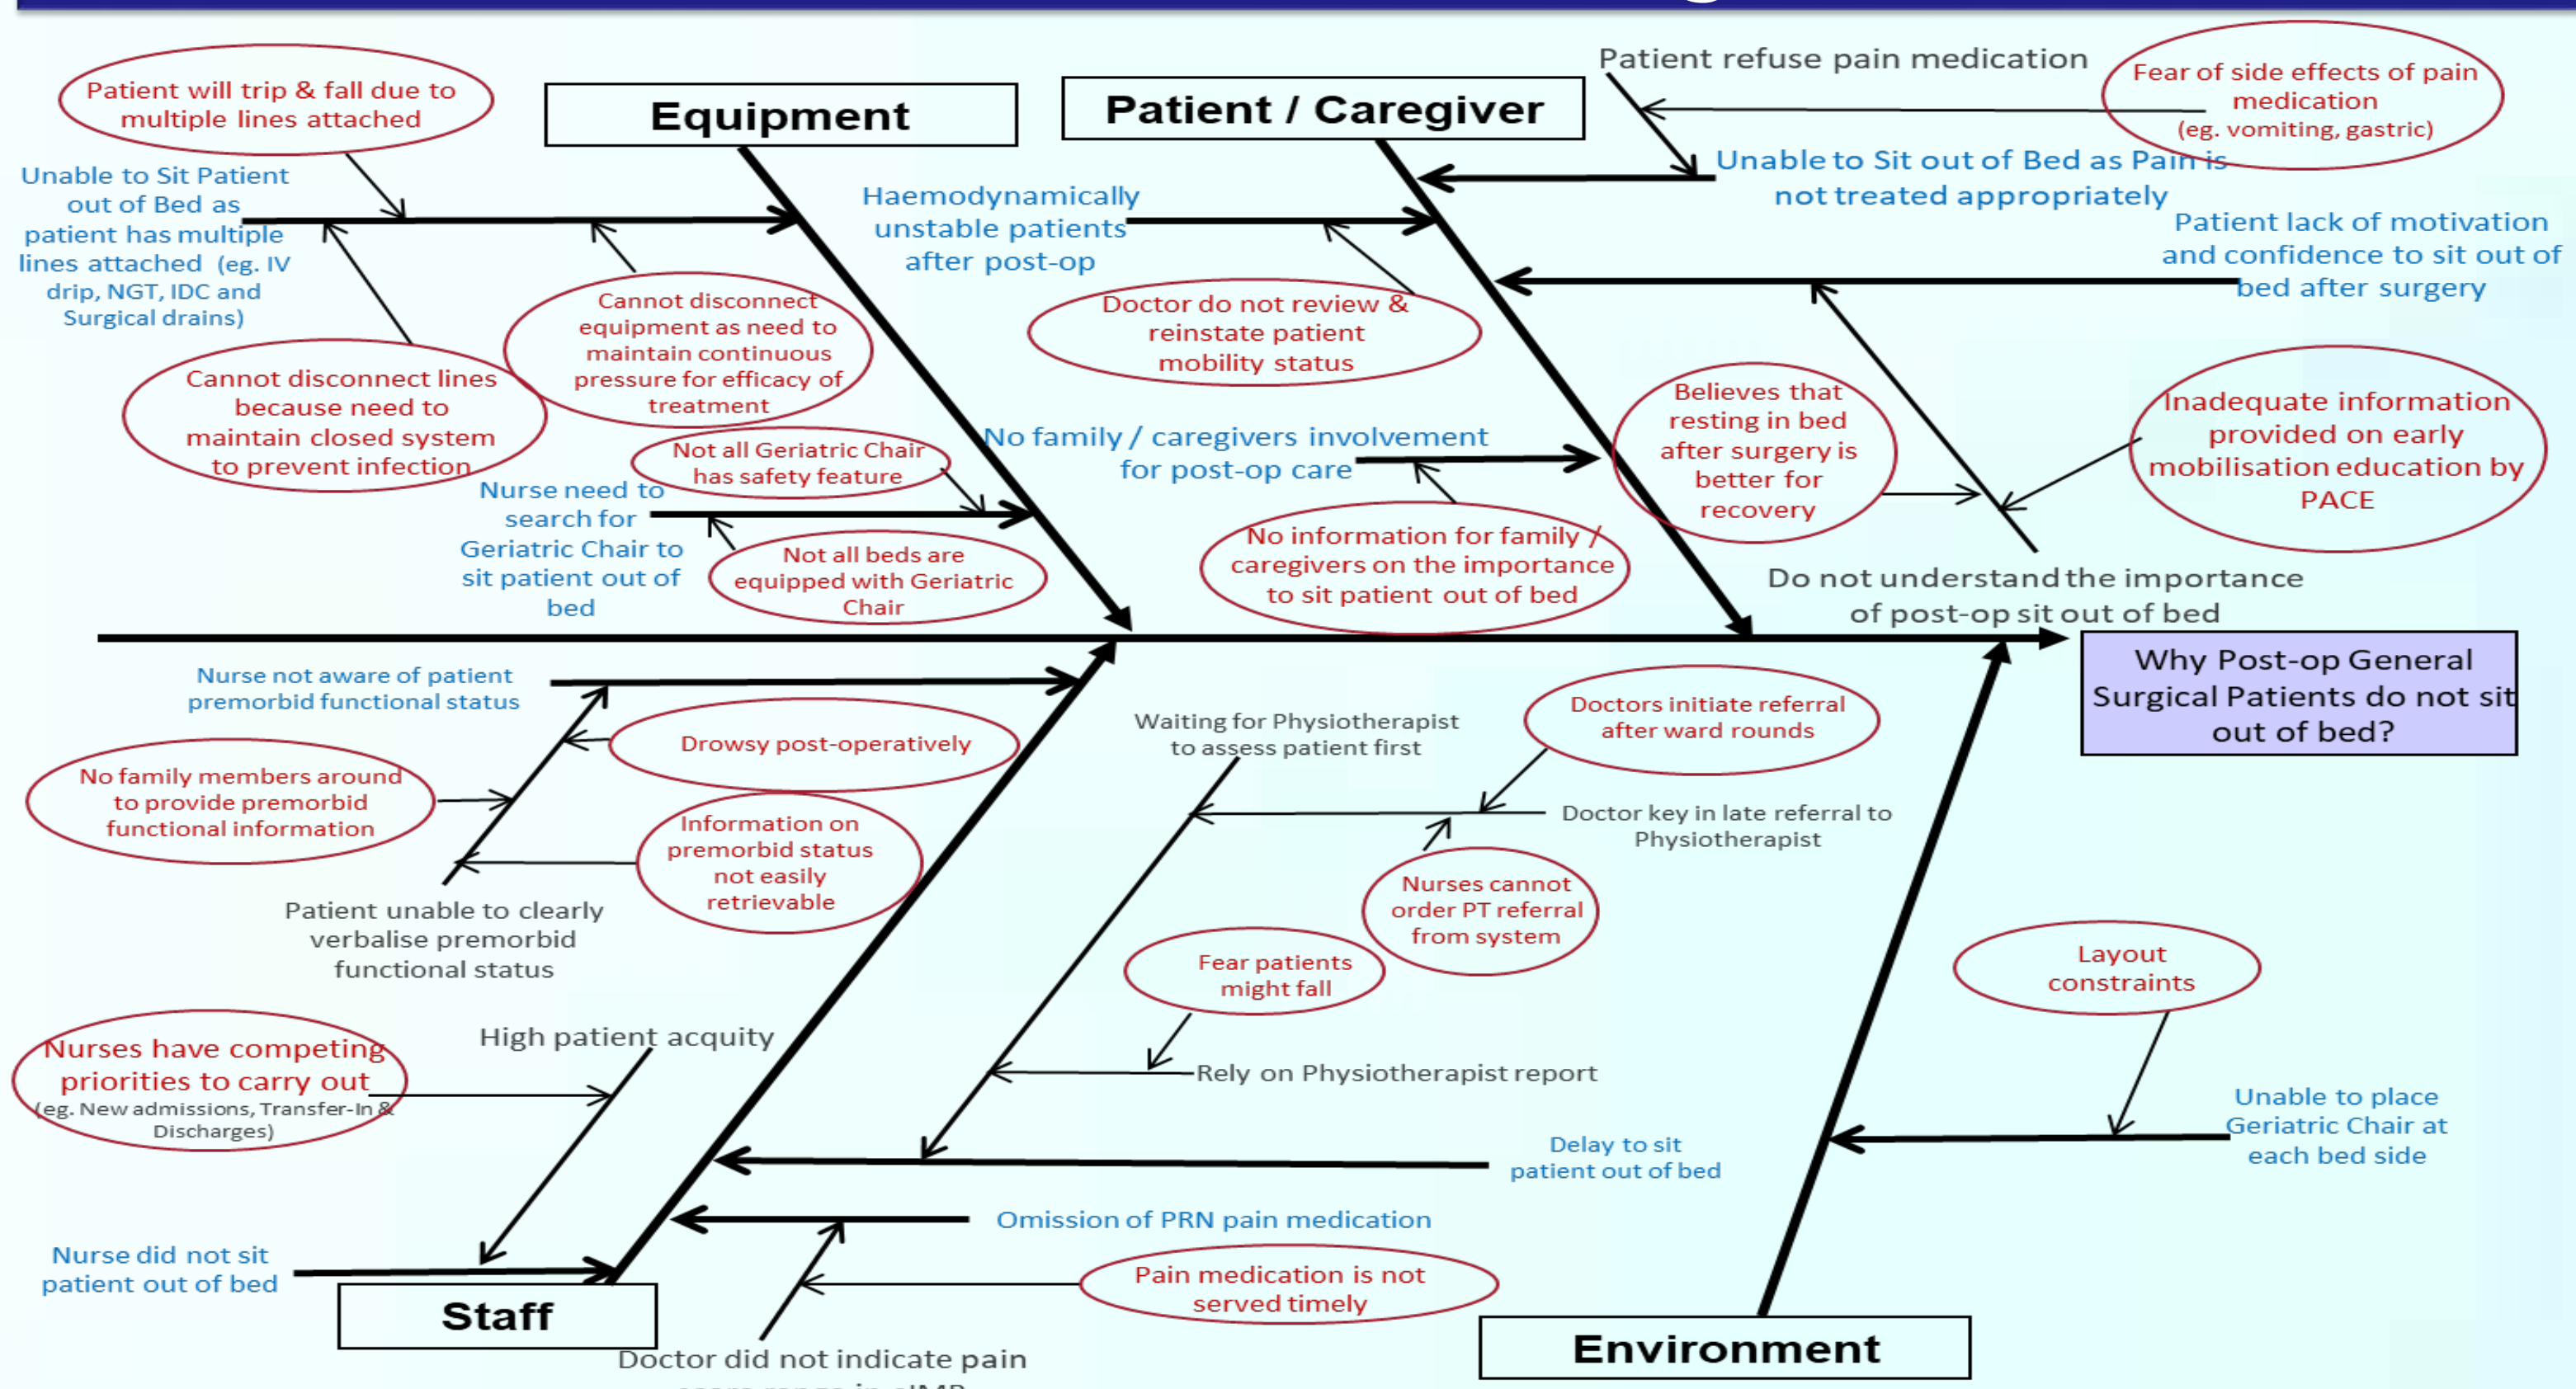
Equipment

Patient will trip & fall due to multiple lines attached

Unable to Sit Patient out of Bed as patient has multiple lines attached (eg. IV drip, NGT, IDC and Surgical drains)

Cannot disconnect equipment as need to maintain continuous pressure for efficacy of treatment

Cannot disconnect lines because need to maintain closed system to prevent infection

Not all Geriatric Chair has safety feature

Nurse need to search for Geriatric Chair to sit patient out of bed

Not all beds are equipped with Geriatric Chair

Patient / Caregiver

Patient refuse pain medication

Fear of side effects of pain medication (eg. vomiting, gastric)

Unable to Sit out of Bed as Pain is not treated appropriately

Haemodynamically unstable patients after post-op

Doctor do not review & reinstate patient mobility status

Patient lack of motivation and confidence to sit out of bed after surgery

No family / caregivers involvement for post-op care

No information for family / caregivers on the importance to sit patient out of bed

Believes that resting in bed after surgery is better for recovery

Inadequate information provided on early mobilisation education by PACE

Do not understand the importance of post-op sit out of bed

Why Post-op General Surgical Patients do not sit out of bed?

Nurse not aware of patient premorbid functional status

Drowsy post-operatively

No family members around to provide premorbid functional information

Information on premorbid status not easily retrievable

Patient unable to clearly verbalise premorbid functional status

Nurses have competing priorities to carry out (eg. New admissions, Transfer-In & Discharges)

High patient acquity

Nurse did not sit patient out of bed

Staff

Waiting for Physiotherapist to assess patient first

Doctors initiate referral after ward rounds

Doctor key in late referral to Physiotherapist

Nurses cannot order PT referral from system

Fear patients might fall

Rely on Physiotherapist report

Delay to sit patient out of bed

Omission of PRN pain medication

Pain medication is not served timely

Doctor did not indicate pain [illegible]

Layout constraints

Unable to place Geriatric Chair at each bed side

Environment